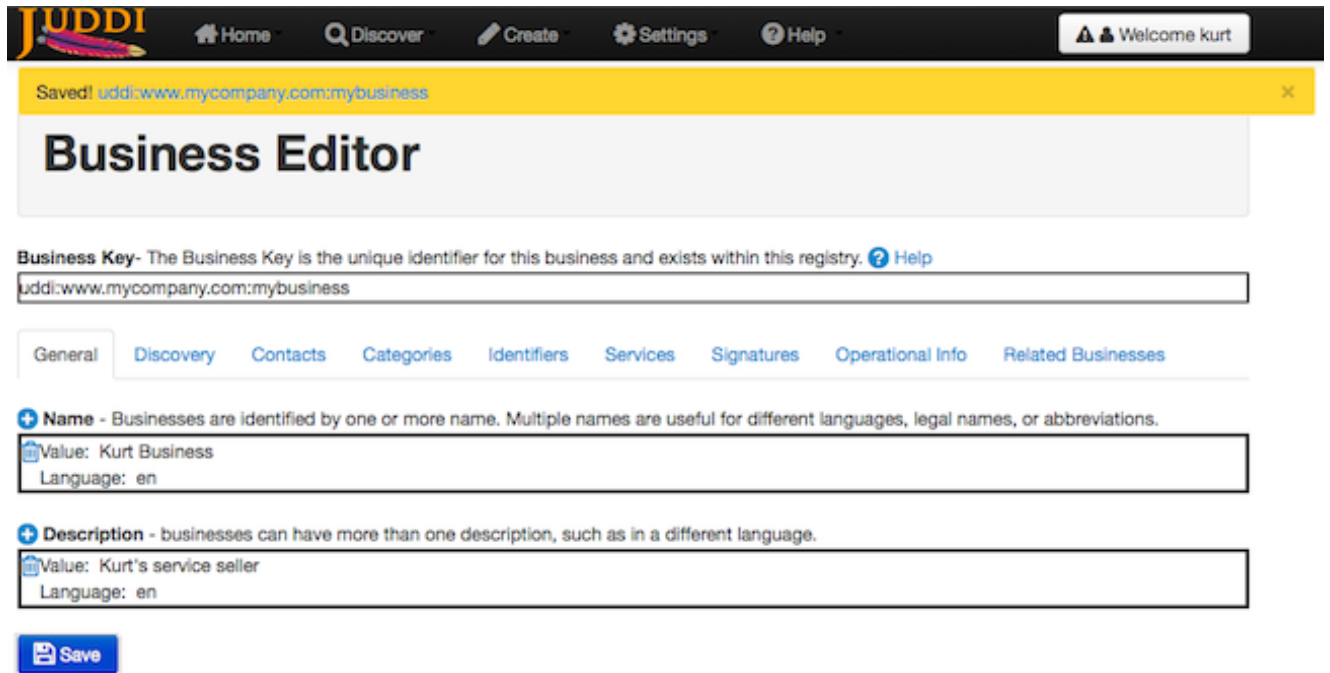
JUDDI Home Discover Create Settings Help Welcome kurt

Saved! uddi:www.mycompany.com:mybusiness ×

Business Editor

Business Key- The Business Key is the unique identifier for this business and exists within this registry. Help

uddi:www.mycompany.com:mybusiness

General Discovery Contacts Categories Identifiers Services Signatures Operational Info Related Businesses

Name - Businesses are identified by one or more name. Multiple names are useful for different languages, legal names, or abbreviations.

Value: Kurt Business
Language: en

Description - businesses can have more than one description, such as in a different language.

Value: Kurt's service seller
Language: en

Save